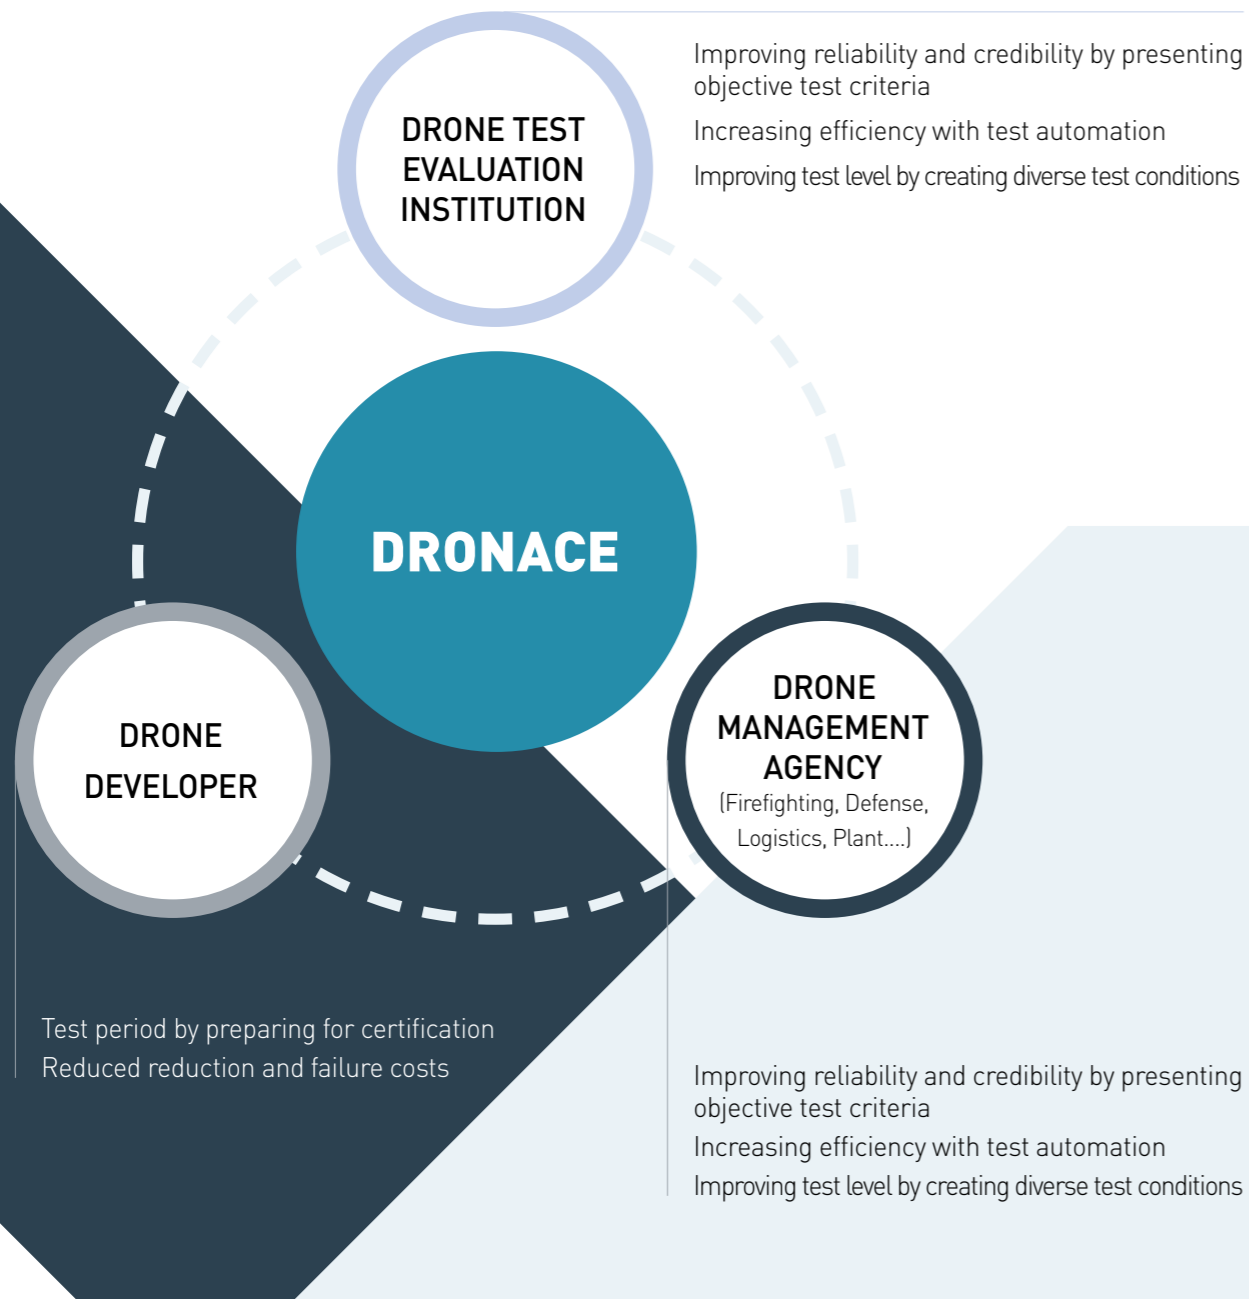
DRONE TEST EVALUATION INSTITUTION

Improving reliability and credibility by presenting objective test criteria

Increasing efficiency with test automation

Improving test level by creating diverse test conditions

DRONACE

DRONE DEVELOPER

DRONE MANAGEMENT AGENCY
(Firefighting, Defense, Logistics, Plant....)

Test period by preparing for certification

Reduced reduction and failure costs

Improving reliability and credibility by presenting objective test criteria

Increasing efficiency with test automation

Improving test level by creating diverse test conditions